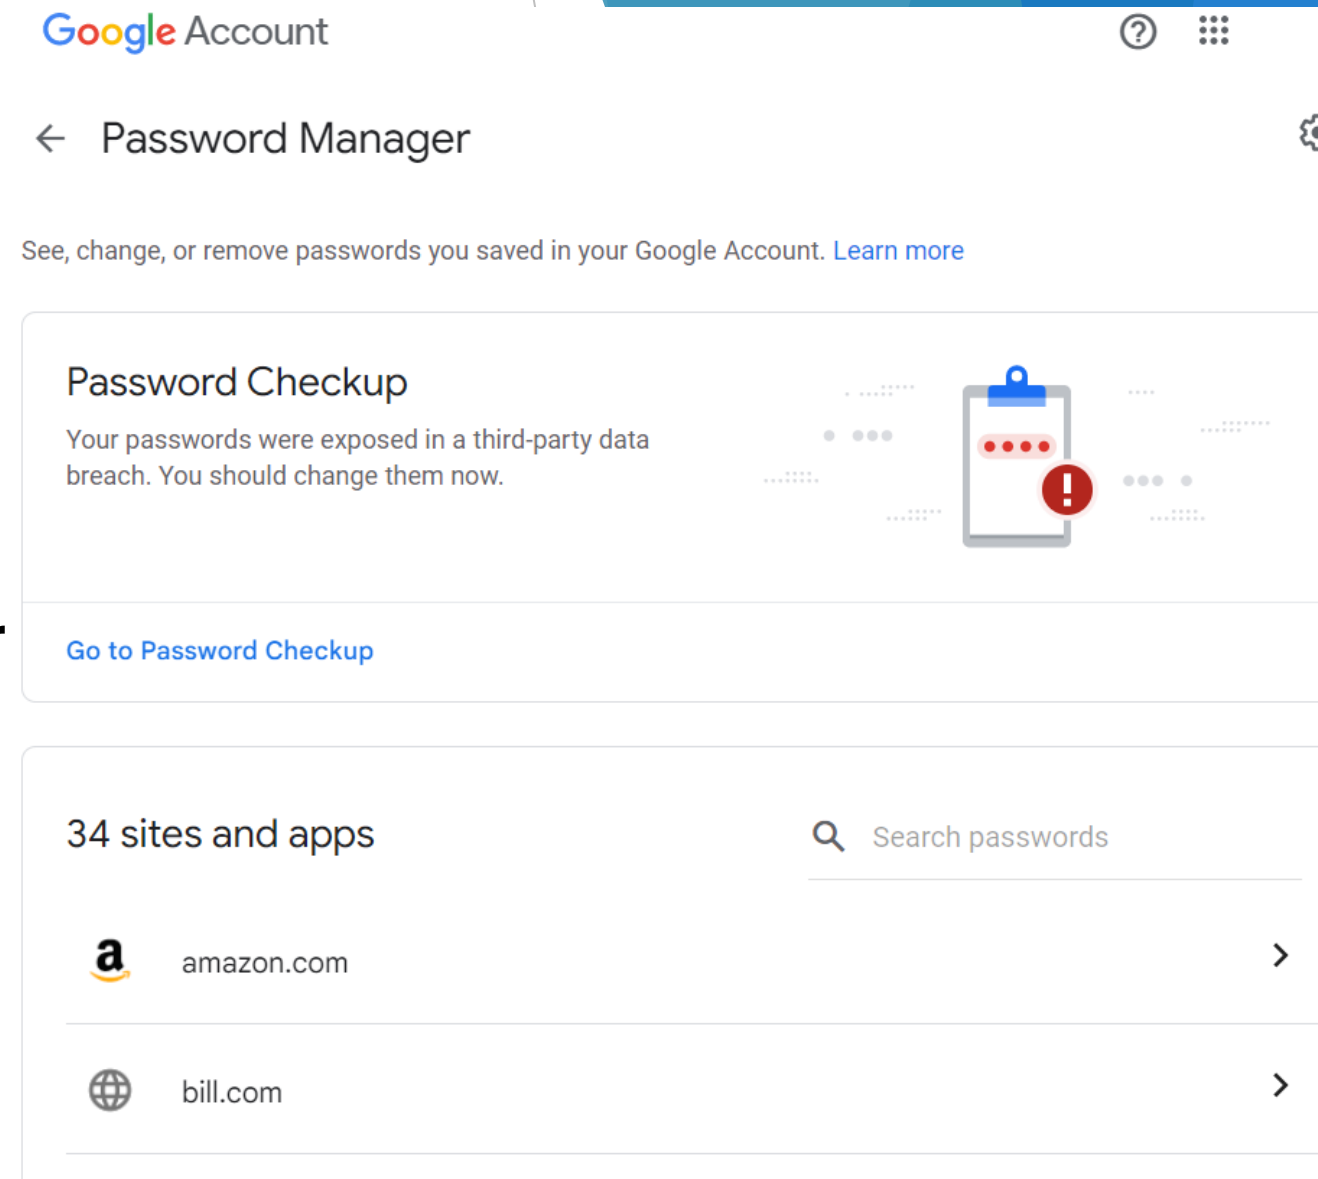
Google Account

Password Manager

See, change, or remove passwords you saved in your Google Account. Learn more

Password Checkup

Your passwords were exposed in a third-party data breach. You should change them now.

Go to Password Checkup

34 sites and apps

Search passwords

a amazon.com

bill.com